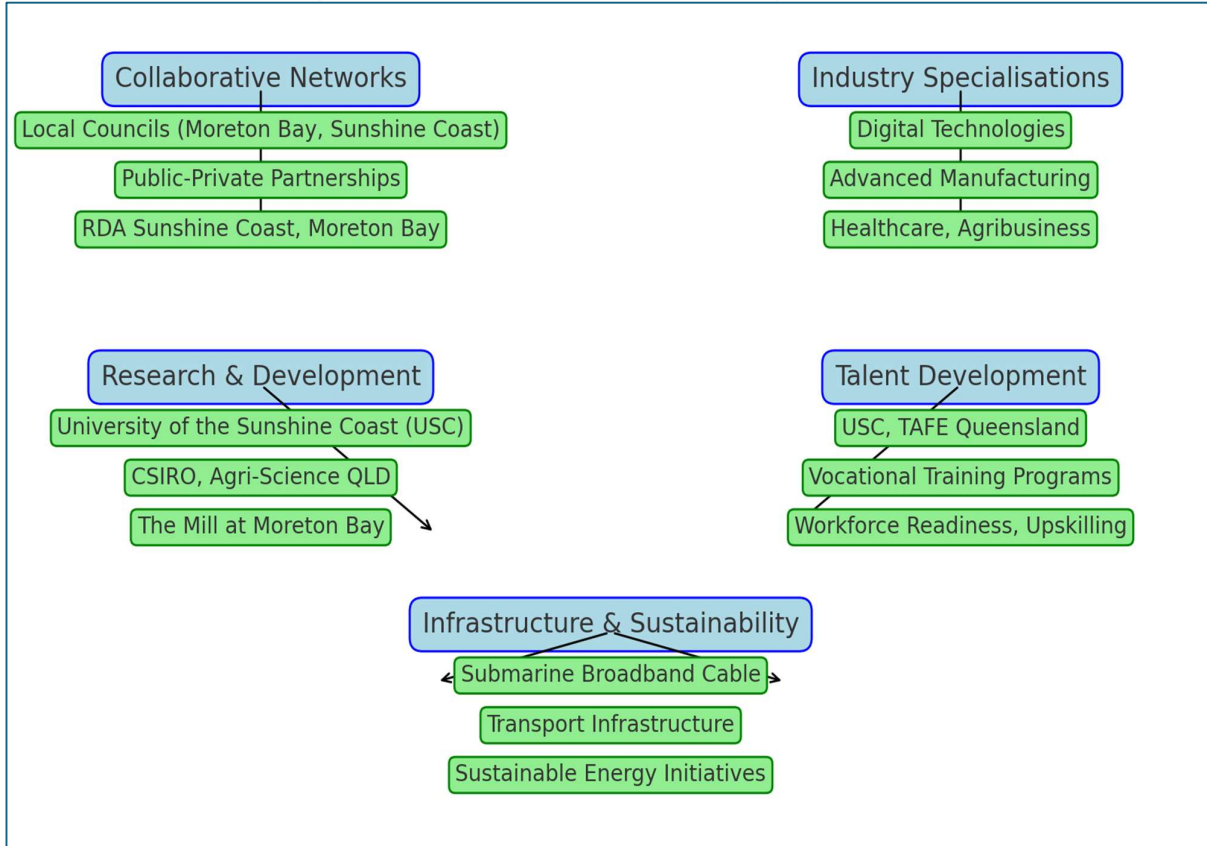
Collaborative Networks

Local Councils (Moreton Bay, Sunshine Coast)

Public-Private Partnerships

RDA Sunshine Coast, Moreton Bay

Industry Specialisations

Digital Technologies

Advanced Manufacturing

Healthcare, Agribusiness

Research & Development

University of the Sunshine Coast (USC)

CSIRO, Agri-Science QLD

The Mill at Moreton Bay

Talent Development

USC, TAFE Queensland

Vocational Training Programs

Workforce Readiness, Upskilling

Infrastructure & Sustainability

Submarine Broadband Cable

Transport Infrastructure

Sustainable Energy Initiatives